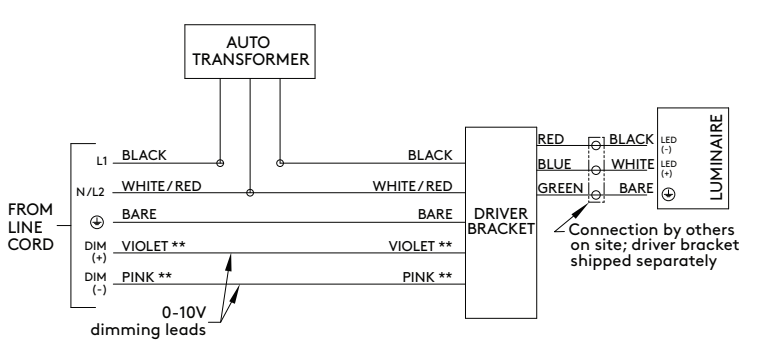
AUTO TRANSFORMER

FROM LINE CORD

L1 BLACK

N/L2 WHITE/RED

⊕ BARE

DIM (+) VIOLET **

DIM (-) PINK **

BLACK

WHITE/RED

BARE

VIOLET **

PINK **

DRIVER BRACKET

RED

BLUE

GREEN

BLACK

WHITE

BARE

LED (-)

LED (+)

⊕

LUMINAIRE

Connection by others on site; driver bracket shipped separately

0-10V dimming leads